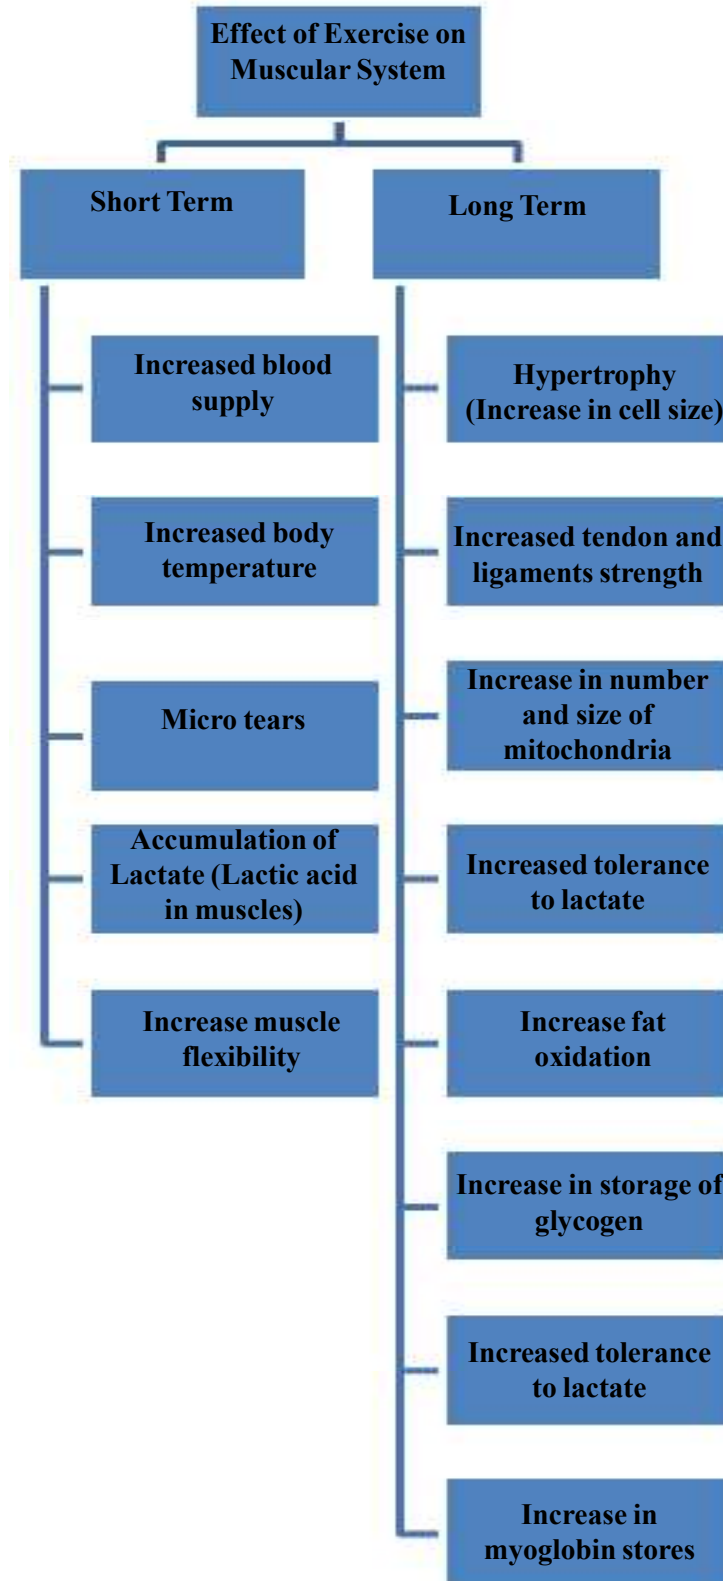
Effect of Exercise on Muscular System

Short Term

Increased blood supply

Increased body temperature

Micro tears

Accumulation of Lactate (Lactic acid in muscles)

Increase muscle flexibility

Long Term

Hypertrophy (Increase in cell size)

Increased tendon and ligaments strength

Increase in number and size of mitochondria

Increased tolerance to lactate

Increase fat oxidation

Increase in storage of glycogen

Increased tolerance to lactate

Increase in myoglobin stores